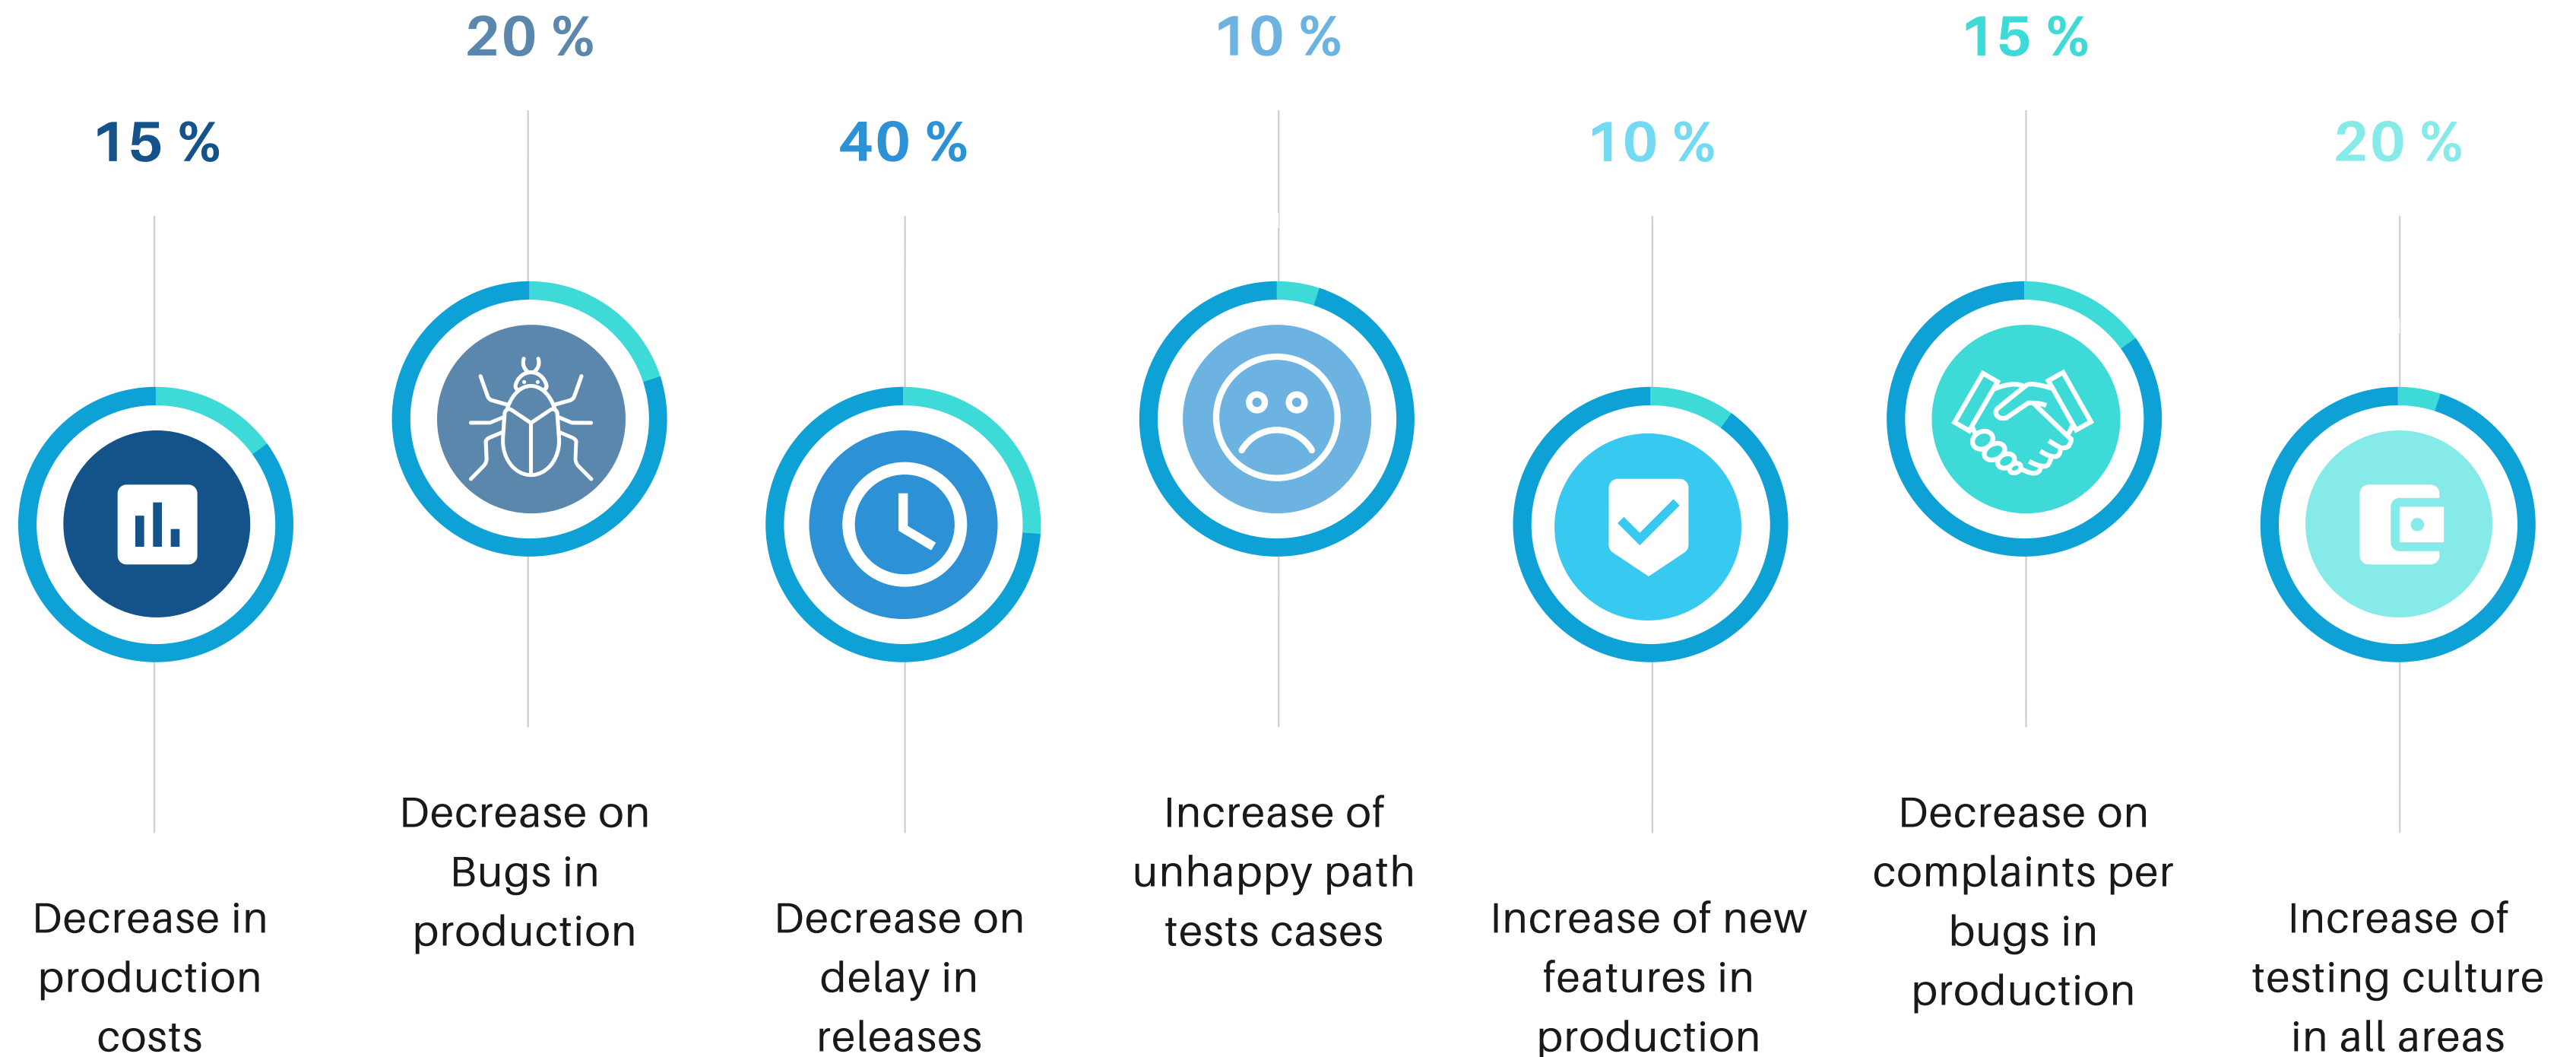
15 %

Decrease in production costs

20 %

Decrease on Bugs in production

40 %

Decrease on delay in releases

10 %

Increase of unhappy path tests cases

10 %

Increase of new features in production

15 %

Decrease on complaints per bugs in production

20 %

Increase of testing culture in all areas